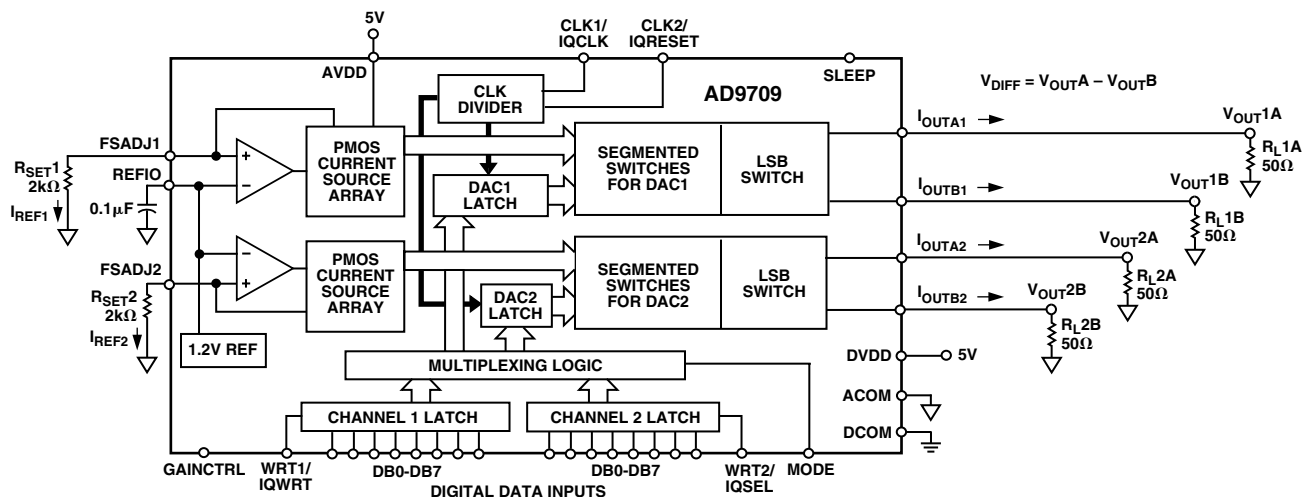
5V

CLK1/ IQCLK

CLK2/ IQRESET

AVDD

SLEEP

$V_{DIFF} = V_{OUT}A - V_{OUT}B$

CLK DIVIDER

AD9709

FSADJ1

$R_{SET}1$ 2kΩ

$I_{REF1}$

REFIO

0.1μF

PMOS CURRENT SOURCE ARRAY

SEGMENTED SWITCHES FOR DAC1

LSB SWITCH

DAC1 LATCH

$I_{OUTA1}$

$V_{OUT}1A$

$R_L1A$ 50Ω

$I_{OUTB1}$

$V_{OUT}1B$

$R_L1B$ 50Ω

FSADJ2

$R_{SET}2$ 2kΩ

$I_{REF2}$

PMOS CURRENT SOURCE ARRAY

SEGMENTED SWITCHES FOR DAC2

LSB SWITCH

DAC2 LATCH

$I_{OUTA2}$

$V_{OUT}2A$

$R_L2A$ 50Ω

$I_{OUTB2}$

$V_{OUT}2B$

$R_L2B$ 50Ω

1.2V REF

MULTIPLEXING LOGIC

DVDD

5V

ACOM

DCOM

CHANNEL 1 LATCH

CHANNEL 2 LATCH

GAINCTRL

WRT1/ IQWRT

DB0-DB7

DB0-DB7

WRT2/ IQSEL

MODE

DIGITAL DATA INPUTS